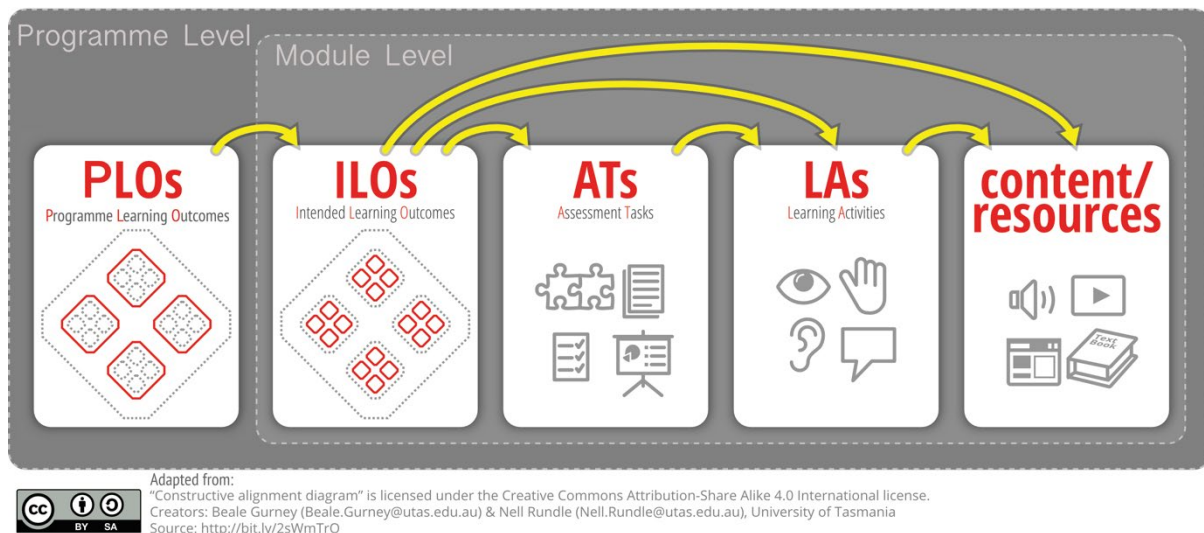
Programme Level

Module Level

PLOs
Programme Learning Outcomes

ILOs
Intended Learning Outcomes

ATs
Assessment Tasks

LAs
Learning Activities

content/
resources

Text Book

cc BY SA

Adapted from:
"Constructive alignment diagram" is licensed under the Creative Commons Attribution-Share Alike 4.0 International license.
Creators: Beale Gurney (Beale.Gurney@utas.edu.au) & Nell Rundle (Nell.Rundle@utas.edu.au), University of Tasmania
Source: http://bit.ly/2sWmTrO